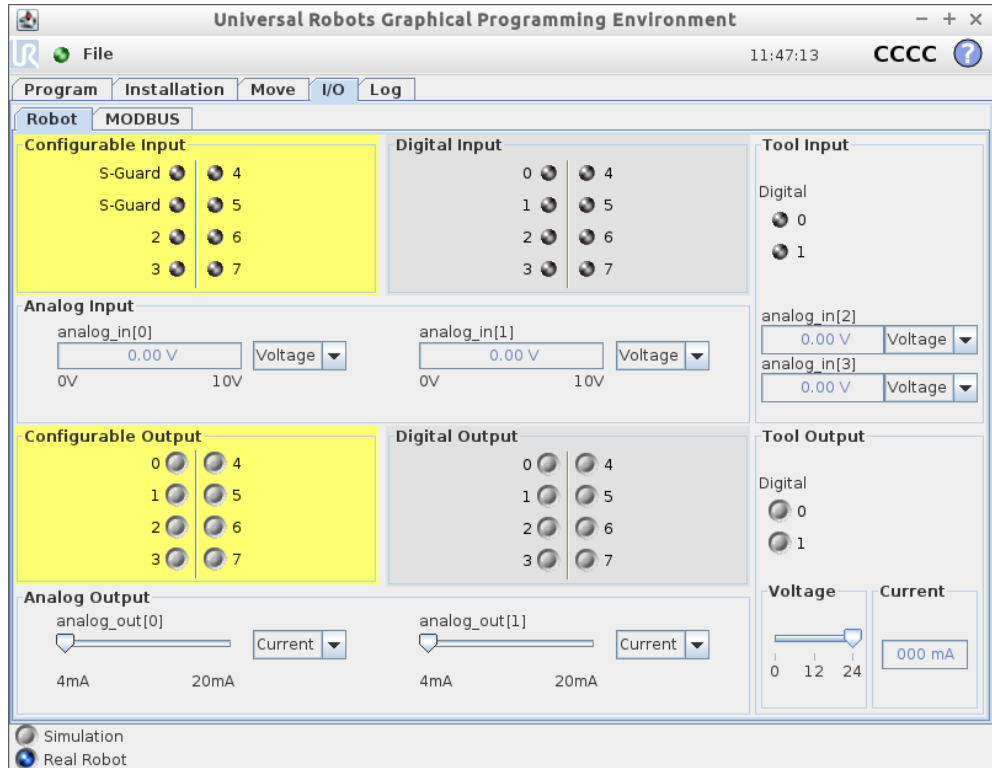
Universal Robots Graphical Programming Environment

File

11:47:13

CCCC

Program | Installation | Move | I/O | Log

Robot | MODBUS

Configurable Input

S-Guard 4
S-Guard 5
2 6
3 7

Digital Input

0 4
1 5
2 6
3 7

Tool Input

Digital
0
1

Analog Input

analog_in[0]
0.00 V
Voltage
0V 10V

analog_in[1]
0.00 V
Voltage
0V 10V

analog_in[2]
0.00 V
Voltage
analog_in[3]
0.00 V
Voltage

Configurable Output

0 4
1 5
2 6
3 7

Digital Output

0 4
1 5
2 6
3 7

Tool Output

Digital
0
1

Analog Output

analog_out[0]
Current
4mA 20mA

analog_out[1]
Current
4mA 20mA

Voltage
0 12 24

Current
000 mA

Simulation
Real Robot